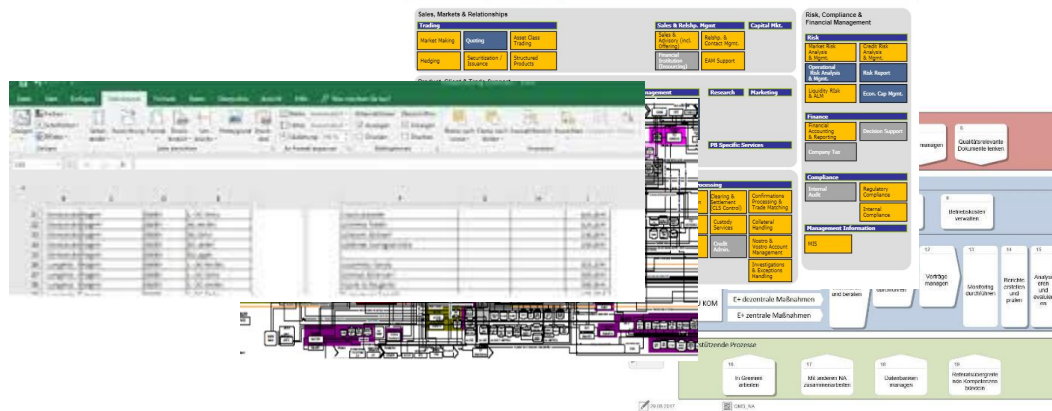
Sales, Markets & Relationships

Trading

Market Making

Quoting

Asset Class Trading

Hedging

Securitization / Issuance

Structured Products

Sales & Relshp. Mgmt

Sales & Advisory (incl. Offering)

Relshp. & Contact Mgmt.

Financial Institution (Insourcing)

EAM Support

Capital Mkt.

Research

Marketing

PB Specific Services

Clearing & Settlement (CLS Control)

Confirmations Processing & Trade Matching

Custody Services

Collateral Handling

Credit Admin.

Nostro & Vostro Account Management

Investigations & Exceptions Handling

Risk, Compliance & Financial Management

Risk

Market Risk Analysis & Mgmt.

Credit Risk Analysis & Mgmt.

Operational Risk Analysis & Mgmt.

Risk Report

Liquidity Risk & ALM

Econ. Cap Mgmt.

Finance

Financial Accounting & Reporting

Decision Support

Company Tax

Compliance

Internal Audit

Regulatory Compliance

Internal Compliance

Management Information

MIS

Qualitätsrelevante Dokumente lenken

Betriebskosten verwalten

Vorträge managen

Monitoring durchführen

Berichte erstellen und prüfen

Analysieren und evaluieren

E+ dezentrale Maßnahmen

E+ zentrale Maßnahmen

KOM

In Gremien arbeiten

Mit anderen NA zusammenarbeiten

Datenbanken managen

Netzwerkangebote des Kompetenzzentrums bündeln

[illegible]